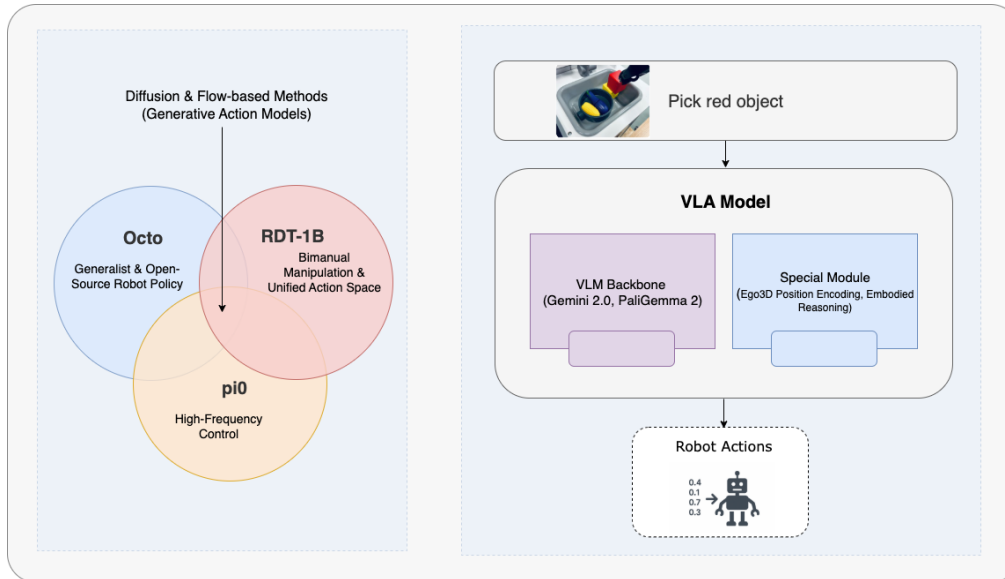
Diffusion & Flow-based Methods
(Generative Action Models)

Octo
Generalist & Open-Source Robot Policy

RDT-1B
Bimanual Manipulation & Unified Action Space

pi0
High-Frequency Control

Pick red object

VLA Model

VLM Backbone
(Gemini 2.0, PaliGemma 2)

Special Module
(Ego3D Position Encoding, Embodied Reasoning)

Robot Actions

0.4
0.1
0.7
0.3